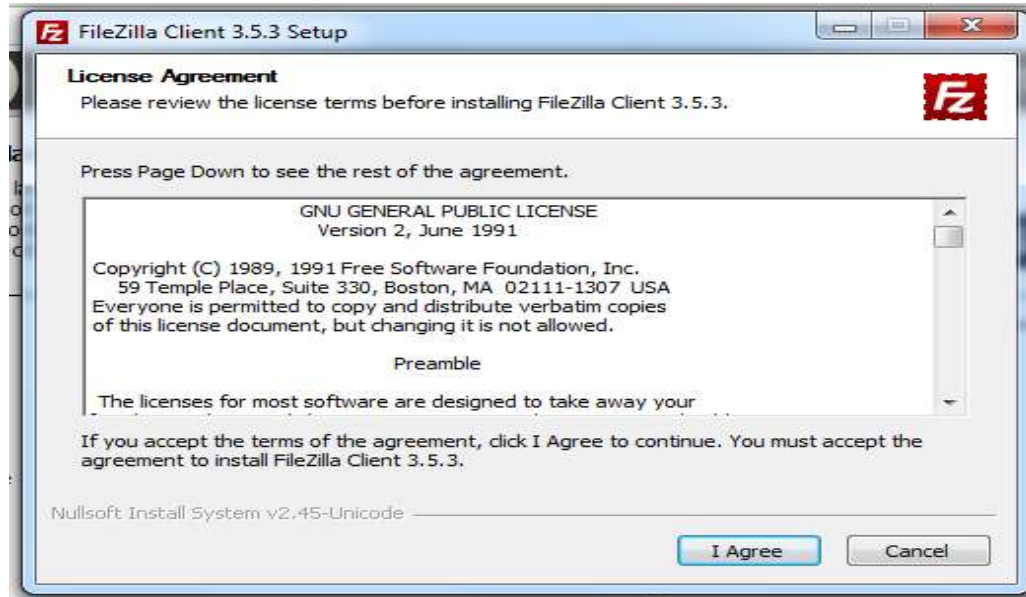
FileZilla Client 3.5.3 Setup

License Agreement
Please review the license terms before installing FileZilla Client 3.5.3.

Press Page Down to see the rest of the agreement.

GNU GENERAL PUBLIC LICENSE
Version 2, June 1991

Copyright (C) 1989, 1991 Free Software Foundation, Inc.
59 Temple Place, Suite 330, Boston, MA 02111-1307 USA
Everyone is permitted to copy and distribute verbatim copies
of this license document, but changing it is not allowed.

Preamble

The licenses for most software are designed to take away your
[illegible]

If you accept the terms of the agreement, click I Agree to continue. You must accept the agreement to install FileZilla Client 3.5.3.

Nullsoft Install System v2.45-Unicode

I Agree Cancel